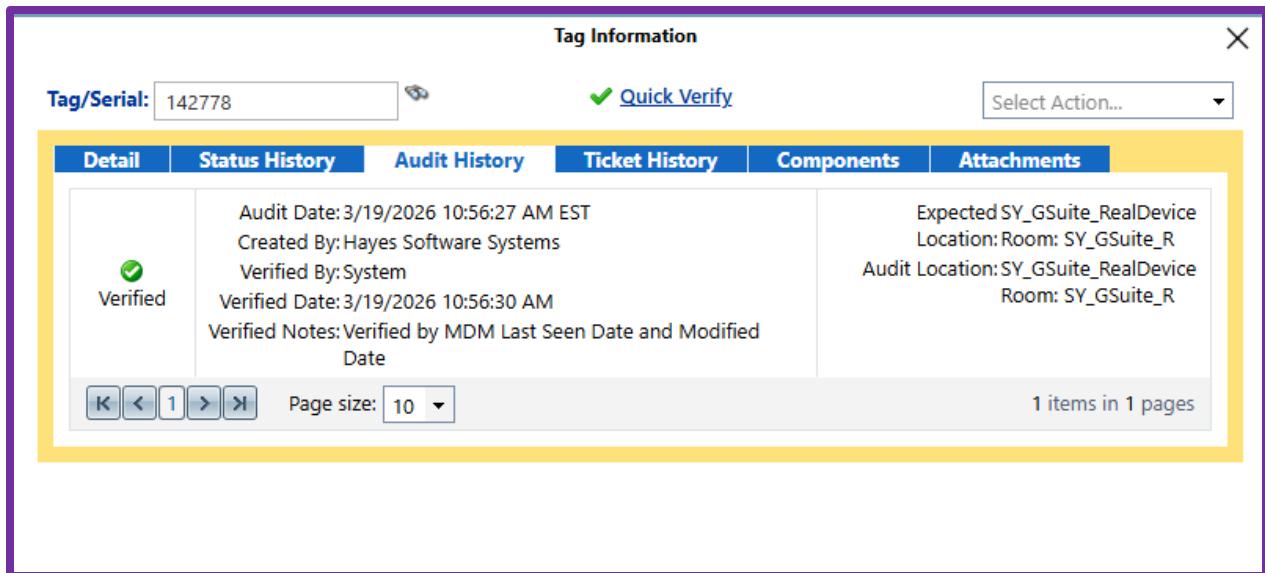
Tag Information

Tag/Serial: 142778

Quick Verify

Select Action...

| Detail | Status History | Audit History | Ticket History | Components | Attachments |

Verified

Audit Date: 3/19/2026 10:56:27 AM EST
Created By: Hayes Software Systems
Verified By: System
Verified Date: 3/19/2026 10:56:30 AM
Verified Notes: Verified by MDM Last Seen Date and Modified Date

Expected Location: SY_GSuite_RealDevice Room: SY_GSuite_R
Audit Location: SY_GSuite_RealDevice Room: SY_GSuite_R

1

Page size: 10

1 items in 1 pages